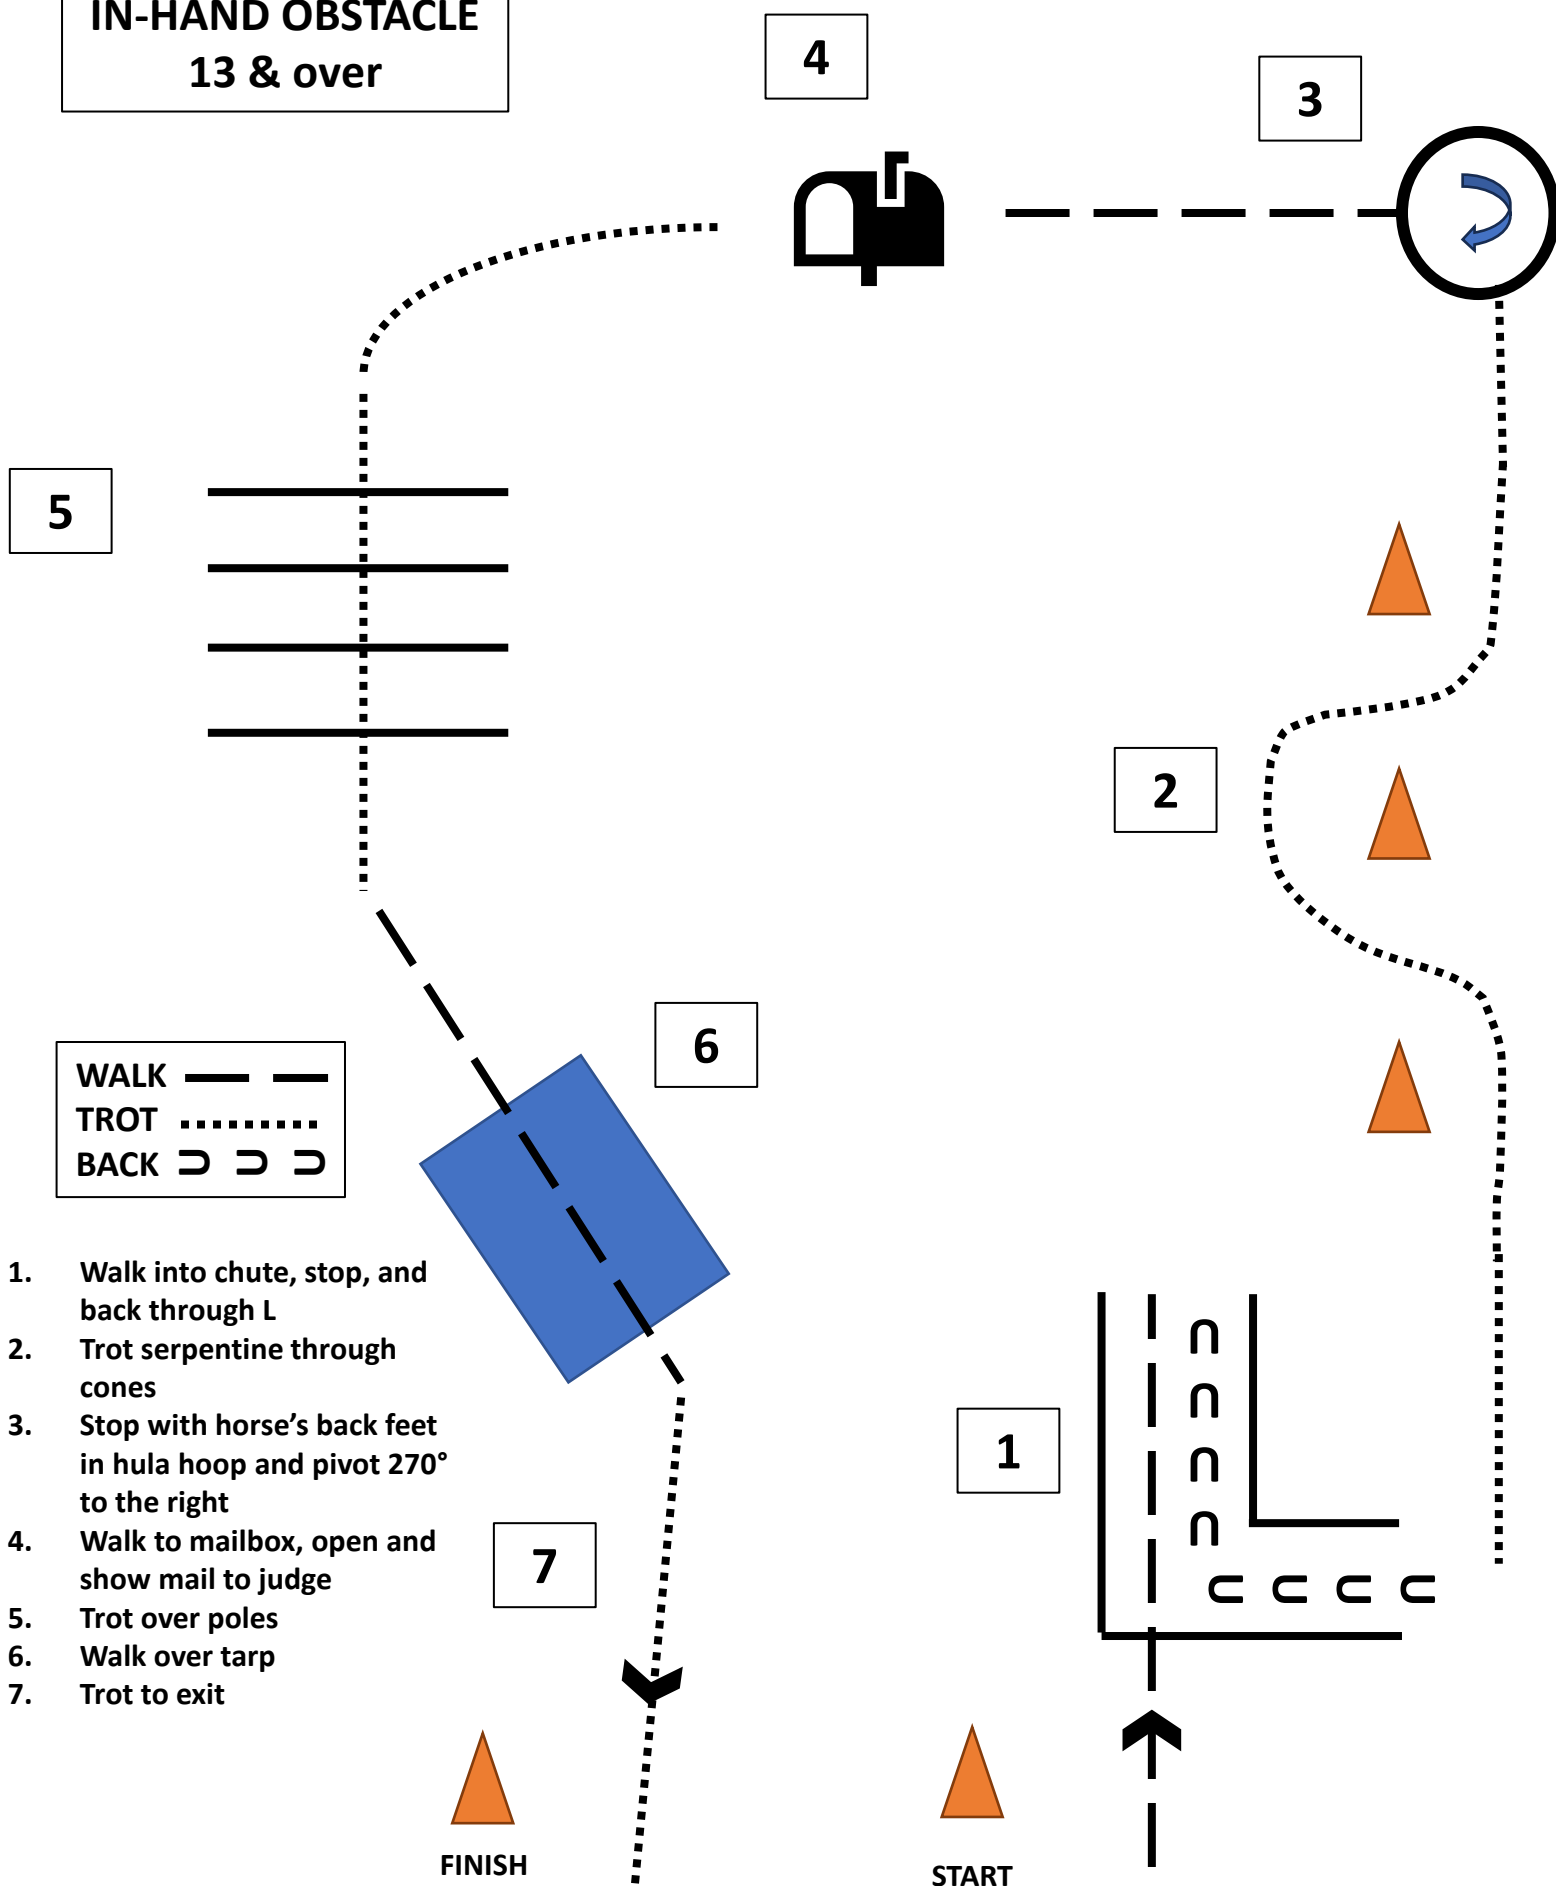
IN-HAND OBSTACLE
13 & over

4

3

5

2

6

WALK
TROT
BACK

1. Walk into chute, stop, and back through L
2. Trot serpentine through cones
3. Stop with horse's back feet in hula hoop and pivot 270° to the right
4. Walk to mailbox, open and show mail to judge
5. Trot over poles
6. Walk over tarp
7. Trot to exit

1

7

FINISH

START